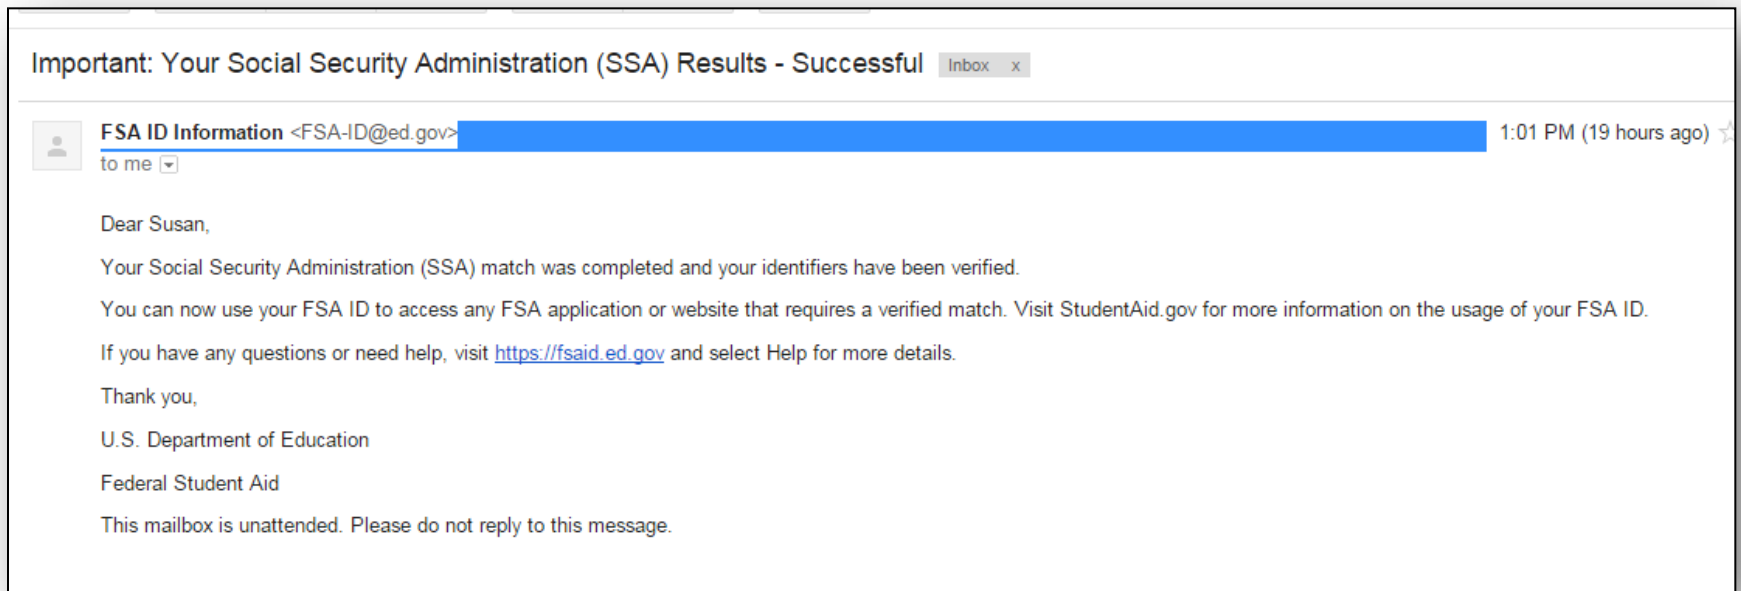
Important: Your Social Security Administration (SSA) Results - Successful Inbox x

FSA ID Information <FSA-ID@ed.gov>

1:01 PM (19 hours ago)

to me

Dear Susan,

Your Social Security Administration (SSA) match was completed and your identifiers have been verified.

You can now use your FSA ID to access any FSA application or website that requires a verified match. Visit StudentAid.gov for more information on the usage of your FSA ID.

If you have any questions or need help, visit https://fsaid.ed.gov and select Help for more details.

Thank you,

U.S. Department of Education

Federal Student Aid

This mailbox is unattended. Please do not reply to this message.